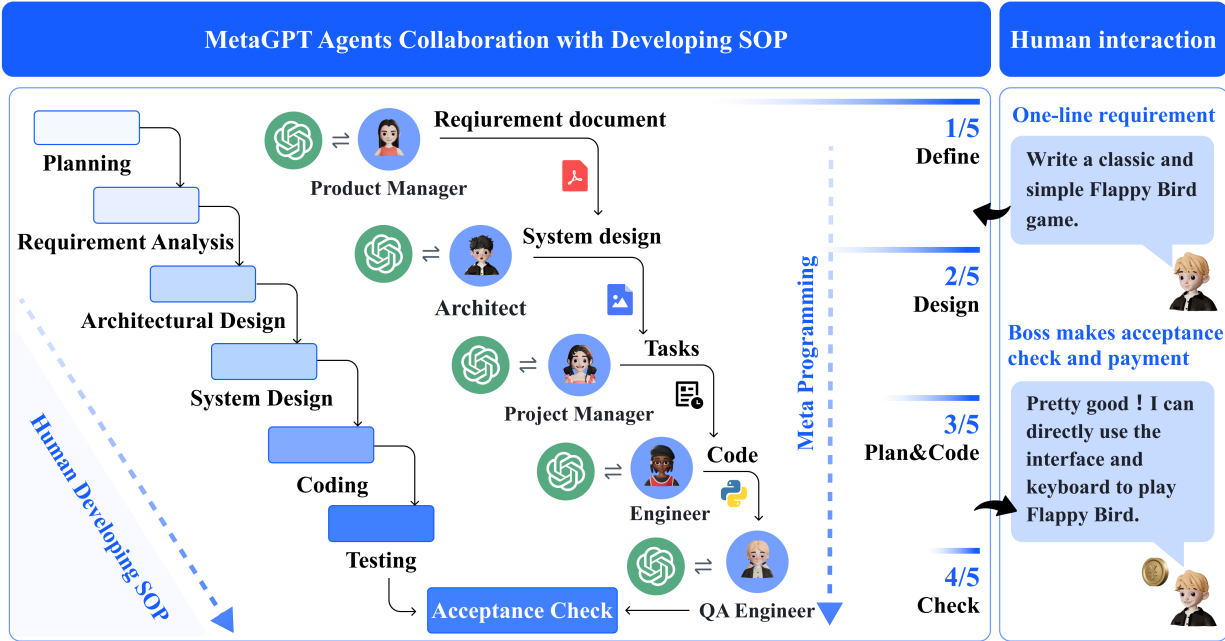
MetaGPT Agents Collaboration with Developing SOP

Human interaction

Planning

Requirement Analysis

Architectural Design

System Design

Coding

Testing

Human Developing SOP

Reqiurement document

Product Manager

System design

Architect

Tasks

Project Manager

Code

Engineer

QA Engineer

Acceptance Check

Meta Programming

1/5
Define

2/5
Design

3/5
Plan&Code

4/5
Check

One-line requirement

Write a classic and simple Flappy Bird game.

Boss makes acceptance check and payment

Pretty good！I can directly use the interface and keyboard to play Flappy Bird.